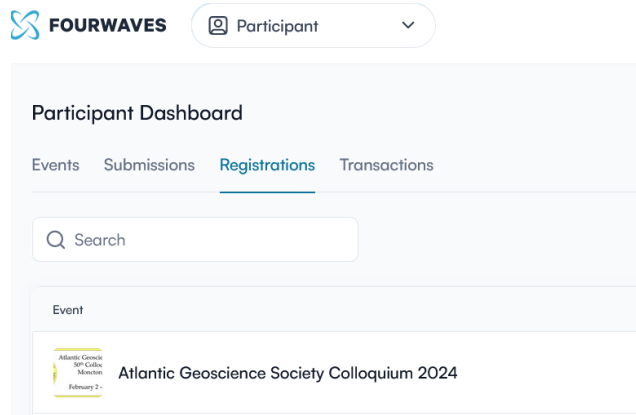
FOURWAVES

Participant

Participant Dashboard

Events Submissions Registrations Transactions

Search

Event

Atlantic Geosci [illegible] 50th Collo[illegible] Moncton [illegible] February 2 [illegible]

Atlantic Geoscience Society Colloquium 2024